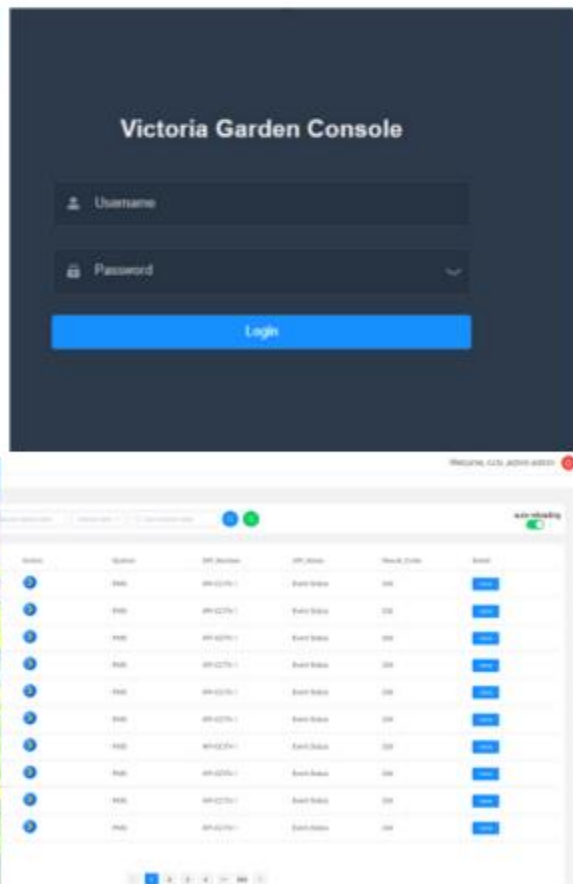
Victoria Garden Console

Username

Password

Login

Welcome, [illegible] admin

auto reloading

| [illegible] | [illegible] | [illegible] | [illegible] | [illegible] | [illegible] |
|---|---|---|---|---|---|
| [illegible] | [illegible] | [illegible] | Event Status | 200 | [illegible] |
| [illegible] | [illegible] | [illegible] | Event Status | 200 | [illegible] |
| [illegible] | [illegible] | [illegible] | Event Status | 200 | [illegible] |
| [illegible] | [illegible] | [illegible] | Event Status | 200 | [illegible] |
| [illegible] | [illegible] | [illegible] | Event Status | 200 | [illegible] |
| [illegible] | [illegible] | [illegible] | Event Status | 200 | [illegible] |
| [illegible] | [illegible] | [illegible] | Event Status | 200 | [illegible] |
| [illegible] | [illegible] | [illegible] | Event Status | 200 | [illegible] |
| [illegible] | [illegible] | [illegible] | Event Status | 200 | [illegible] |
| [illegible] | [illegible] | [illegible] | Event Status | 200 | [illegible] |

1 2 3 4 ... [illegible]